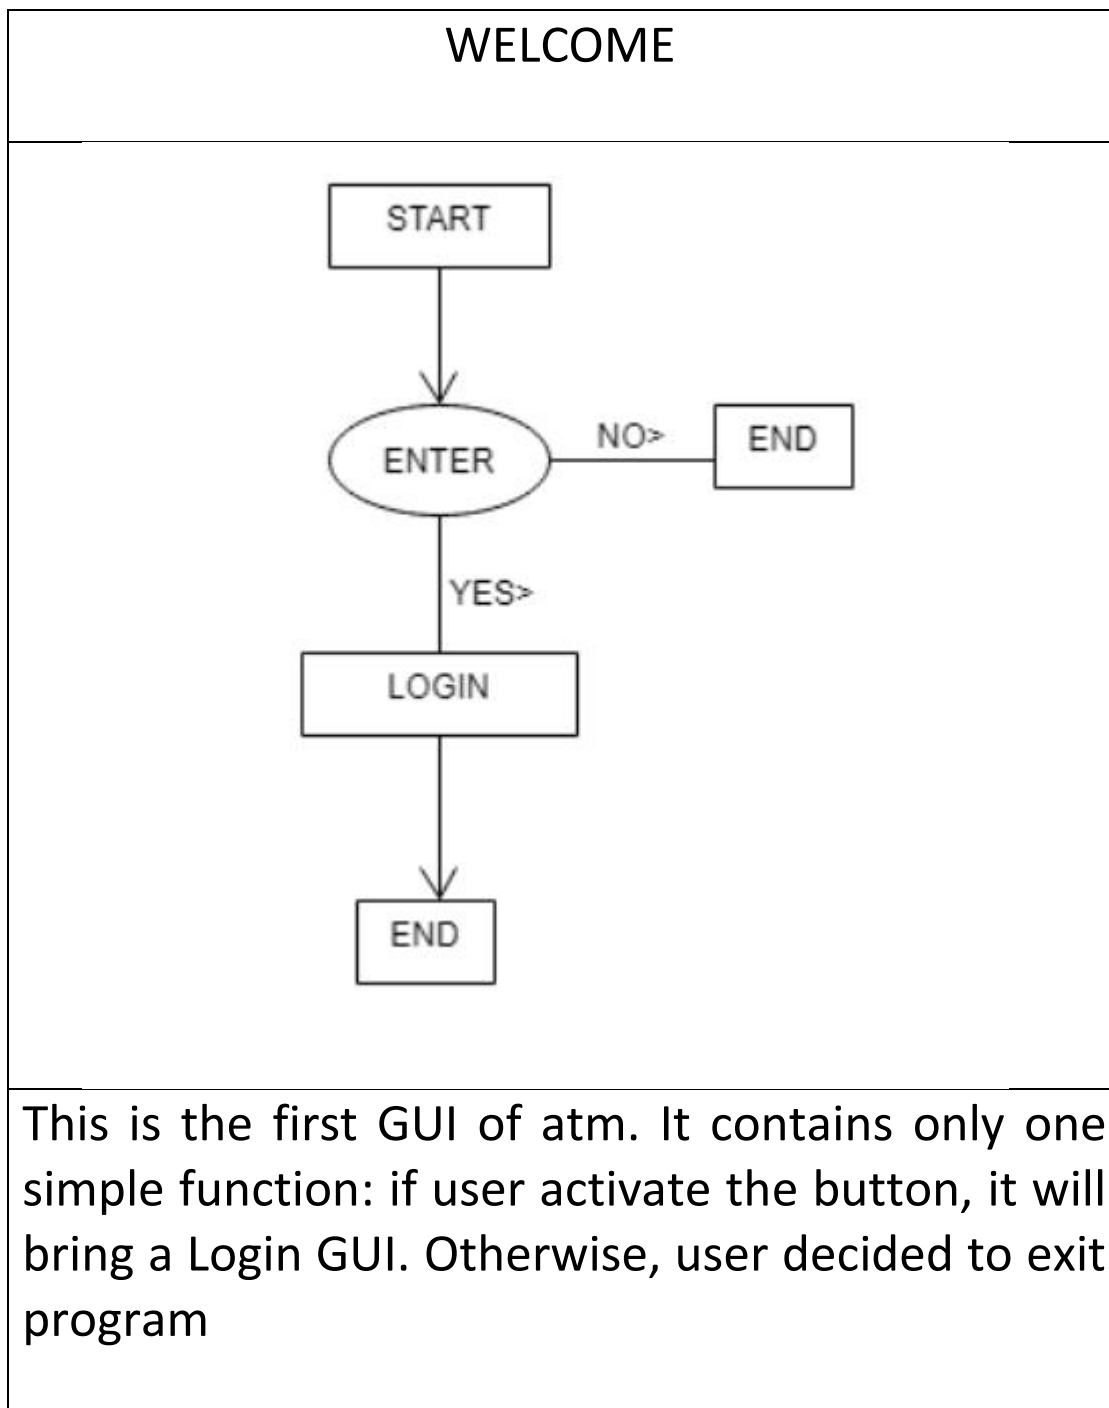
WELCOME

START

ENTER

NO>

END

YES>

LOGIN

END

This is the first GUI of atm. It contains only one simple function: if user activate the button, it will bring a Login GUI. Otherwise, user decided to exit program